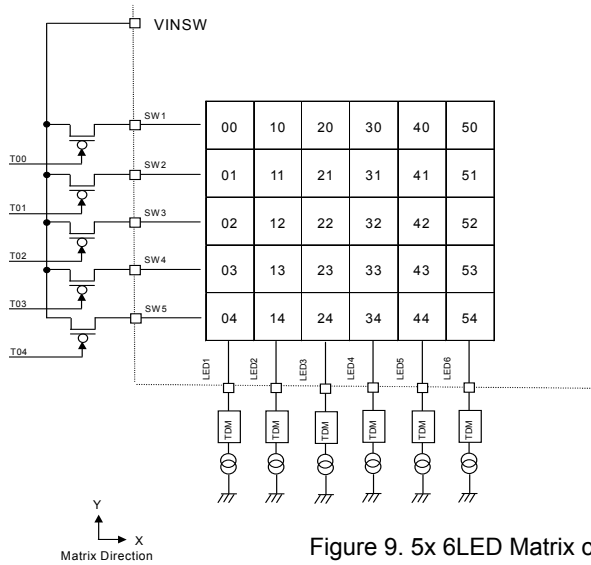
VINSW

SW1
SW2
SW3
SW4
SW5

T00
T01
T02
T03
T04

| 00 | 10 | 20 | 30 | 40 | 50 |
|---|---|---|---|---|---|
| 01 | 11 | 21 | 31 | 41 | 51 |
| 02 | 12 | 22 | 32 | 42 | 52 |
| 03 | 13 | 23 | 33 | 43 | 53 |
| 04 | 14 | 24 | 34 | 44 | 54 |

LED1
LED2
LED3
LED4
LED5
LED6

TDM
TDM
TDM
TDM
TDM
TDM

Y
X
Matrix Direction

Figure 9. 5x 6LED Matrix c